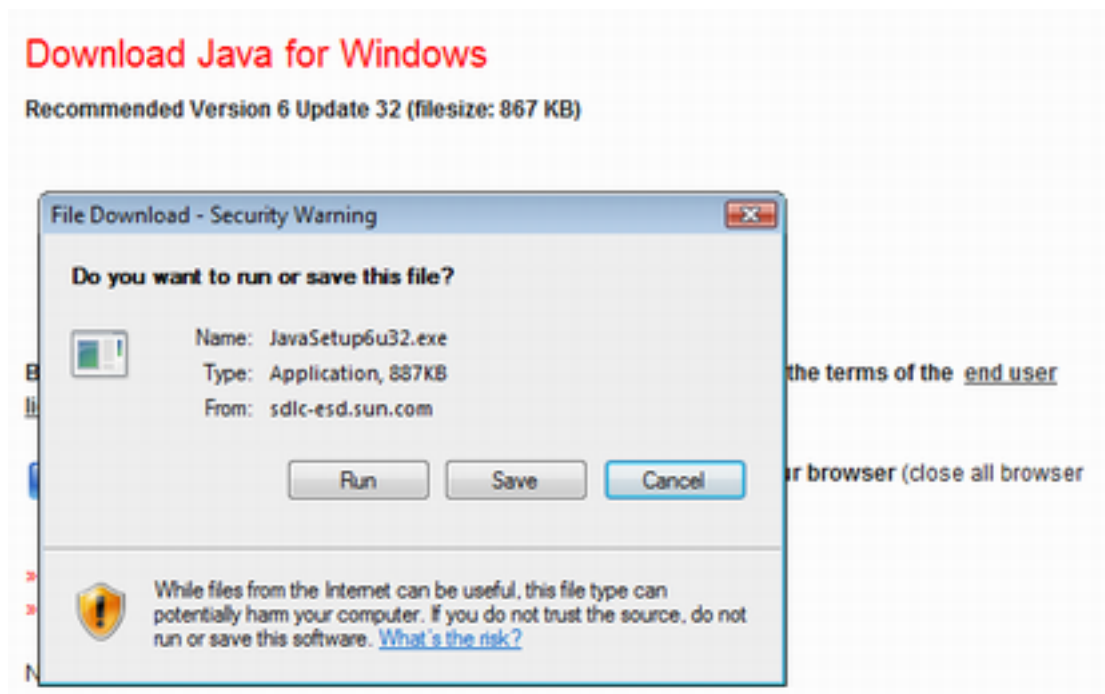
Download Java for Windows

Recommended Version 6 Update 32 (filesize: 867 KB)

File Download - Security Warning

Do you want to run or save this file?

Name: JavaSetup6u32.exe
Type: Application, 887KB
From: sdlc-esd.sun.com

Run Save Cancel

While files from the Internet can be useful, this file type can potentially harm your computer. If you do not trust the source, do not run or save this software. What's the risk?

B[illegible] the terms of the end user li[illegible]

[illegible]r browser (close all browser

N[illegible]